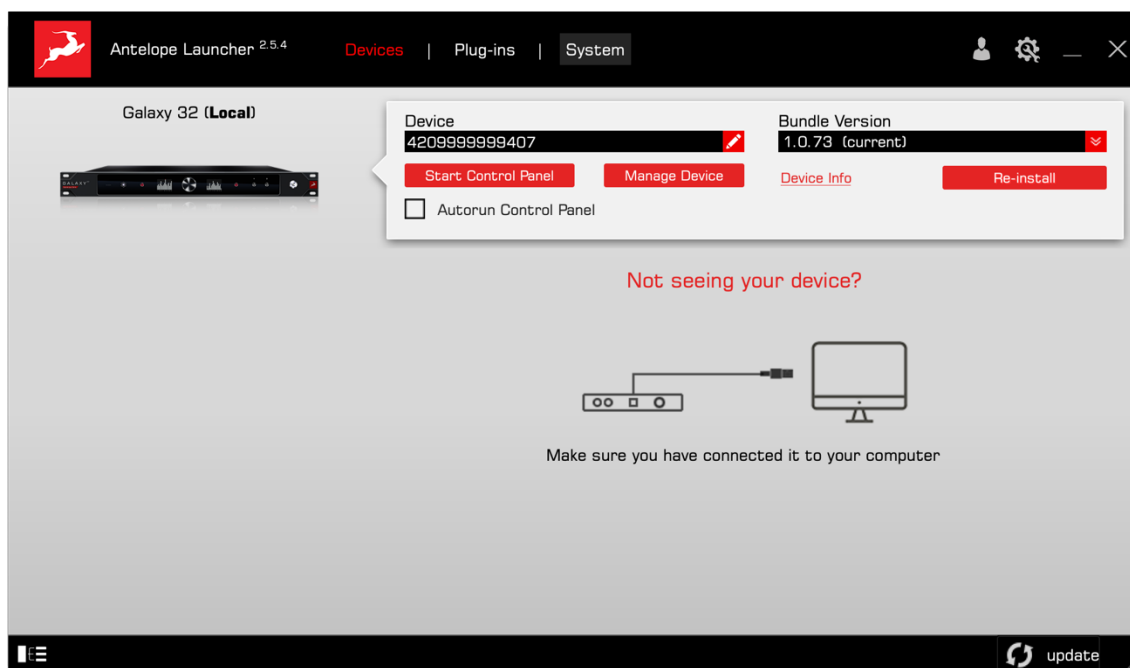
Antelope Launcher 2.5.4

Devices | Plug-ins | System

Galaxy 32 (**Local**)

GALAXY

Device

4209999999407

Start Control Panel

Manage Device

Autorun Control Panel

Bundle Version

1.0.73 (current)

Device Info

Re-install

Not seeing your device?

Make sure you have connected it to your computer

update